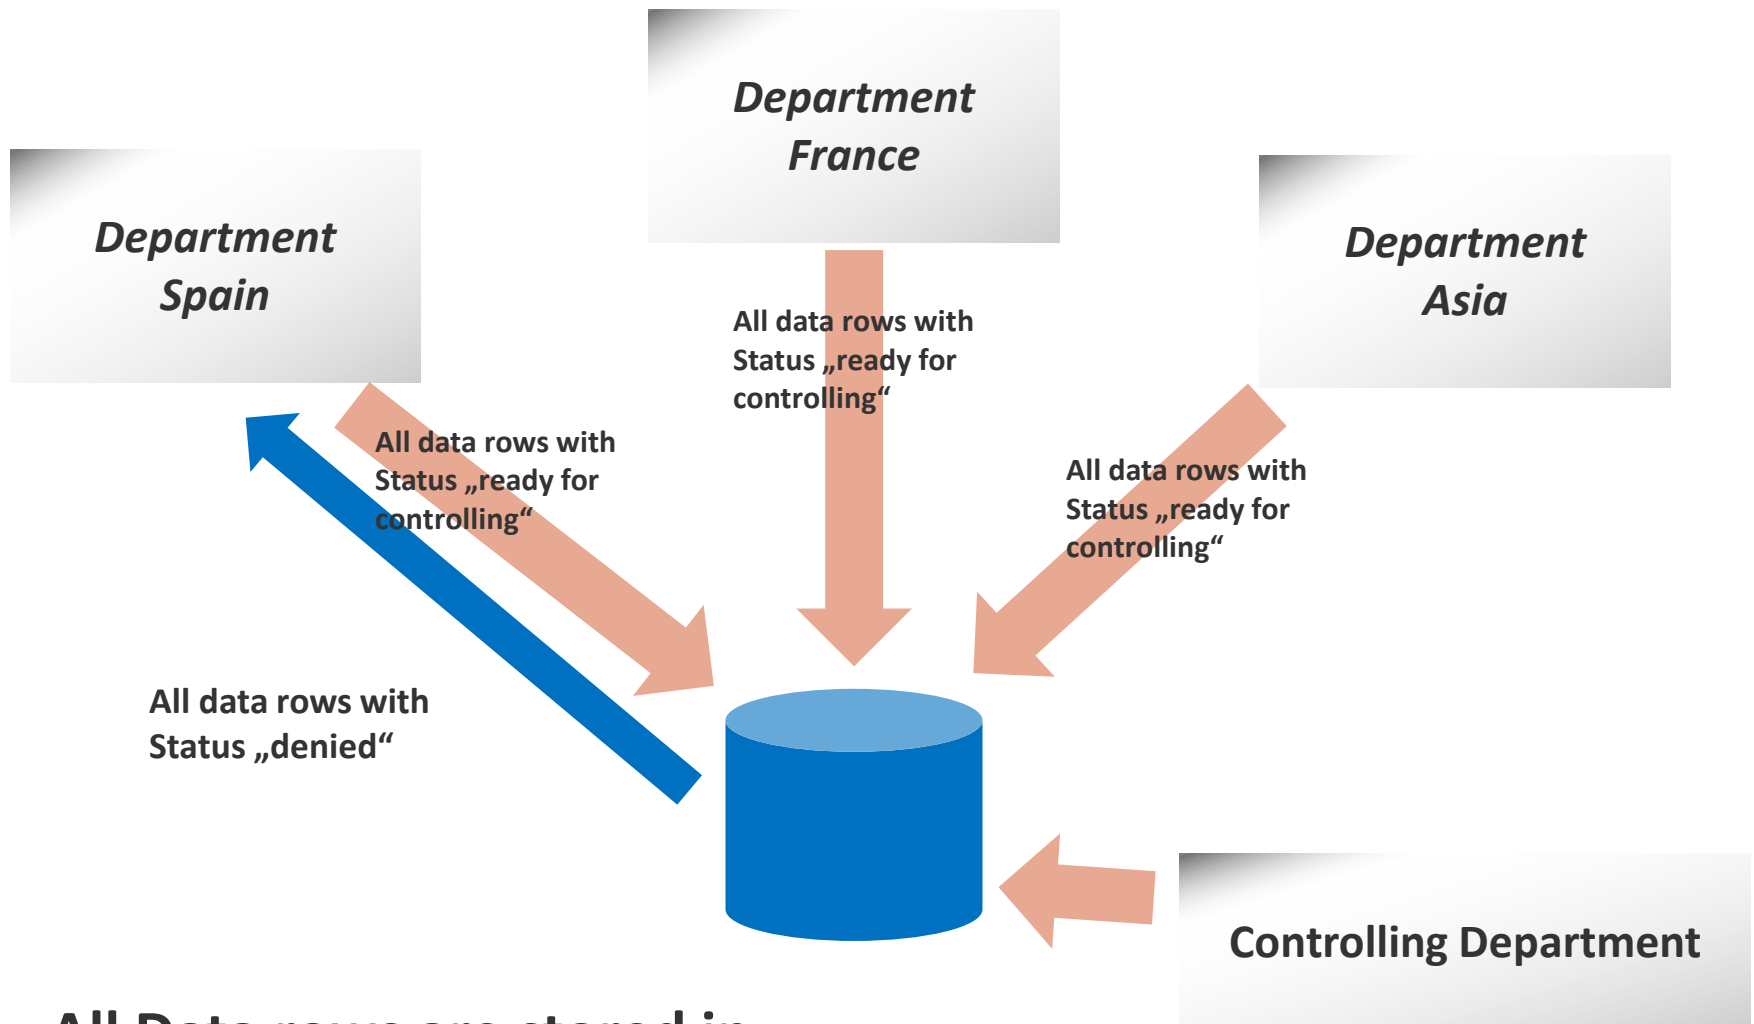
Department France

Department Spain

Department Asia

All data rows with Status „ready for controlling“

All data rows with Status „ready for controlling“

All data rows with Status „ready for controlling“

All data rows with Status „denied“

Controlling Department

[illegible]